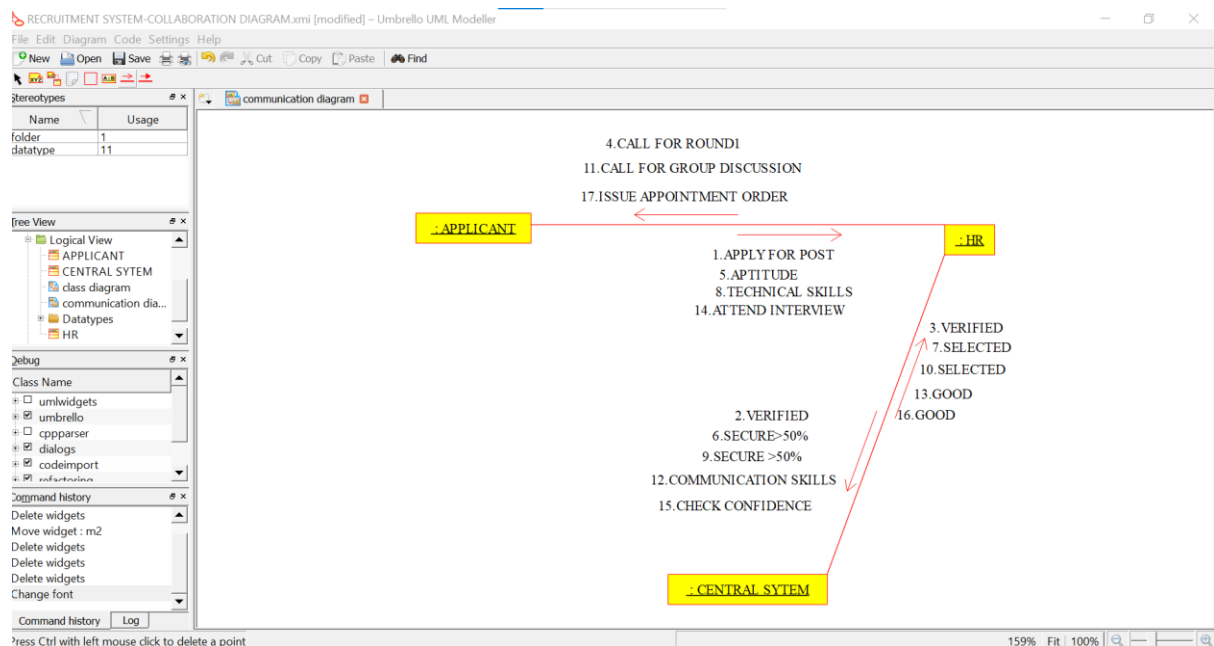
RECRUITMENT SYSTEM-COLLABORATION DIAGRAM.xmi [modified] – Umbrello UML Modeller

File Edit Diagram Code Settings Help

New Open Save Cut Copy Paste Find

Stereotypes

| Name | Usage |
|---|---|
| folder | 1 |
| datatype | 11 |

Tree View

Logical View
APPLICANT
CENTRAL SYTEM
class diagram
communication dia...
Datatypes
HR

Debug

Class Name
umlwidgets
umbrello
cppparser
dialogs
codeimport
refactoring

Command history

Delete widgets
Move widget : m2
Delete widgets
Delete widgets
Delete widgets
Change font

Command history Log

communication diagram

4.CALL FOR ROUND1
11.CALL FOR GROUP DISCUSSION
17.ISSUE APPOINTMENT ORDER

: APPLICANT

: HR

1.APPLY FOR POST
5.APTITUDE
8.TECHNICAL SKILLS
14.ATTEND INTERVIEW

3.VERIFIED
7.SELECTED
10.SELECTED
13.GOOD
16.GOOD

2.VERIFIED
6.SECURE>50%
9.SECURE >50%
12.COMMUNICATION SKILLS
15.CHECK CONFIDENCE

: CENTRAL SYTEM

Press Ctrl with left mouse click to delete a point

159% Fit 100%